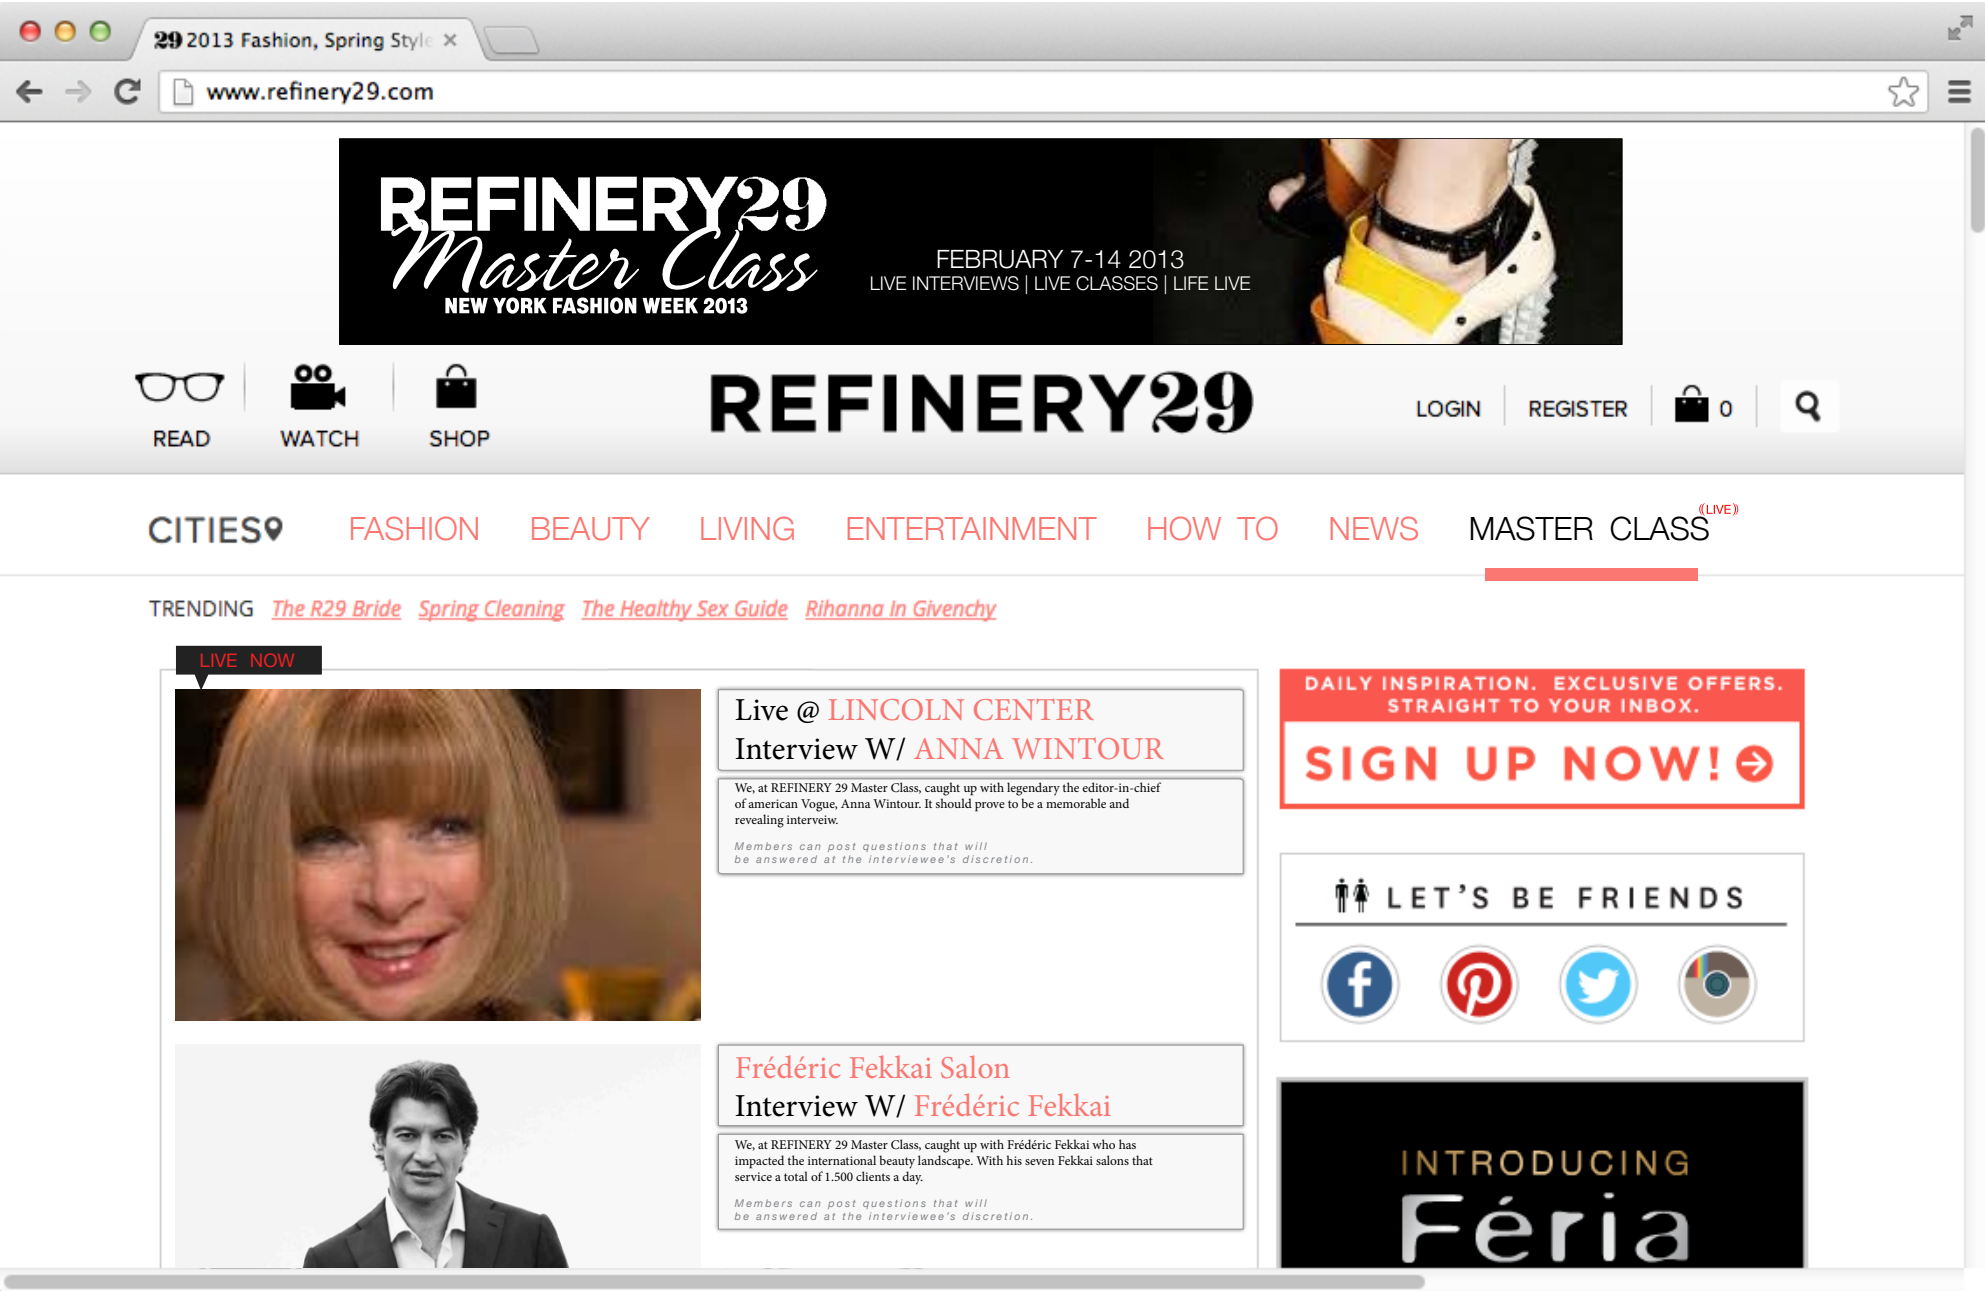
29 2013 Fashion, Spring Styl ×

www.refinery29.com

REFINERY29 Master Class
NEW YORK FASHION WEEK 2013
FEBRUARY 7-14 2013
LIVE INTERVIEWS | LIVE CLASSES | LIFE LIVE

READ WATCH SHOP

REFINERY29

LOGIN REGISTER 0

CITIES FASHION BEAUTY LIVING ENTERTAINMENT HOW TO NEWS MASTER CLASS (LIVE)

TRENDING The R29 Bride Spring Cleaning The Healthy Sex Guide Rihanna In Givenchy

LIVE NOW

Live @ LINCOLN CENTER
Interview W/ ANNA WINTOUR

We, at REFINERY 29 Master Class, caught up with legendary the editor-in-chief of american Vogue, Anna Wintour. It should prove to be a memorable and revealing interveiw.

Members can post questions that will be answered at the interviewee's discretion.

Frédéric Fekkai Salon
Interview W/ Frédéric Fekkai

We, at REFINERY 29 Master Class, caught up with Frédéric Fekkai who has impacted the international beauty landscape. With his seven Fekkai salons that service a total of 1.500 clients a day.

Members can post questions that will be answered at the interviewee's discretion.

DAILY INSPIRATION. EXCLUSIVE OFFERS. STRAIGHT TO YOUR INBOX.
SIGN UP NOW!

LET'S BE FRIENDS

INTRODUCING
Féria